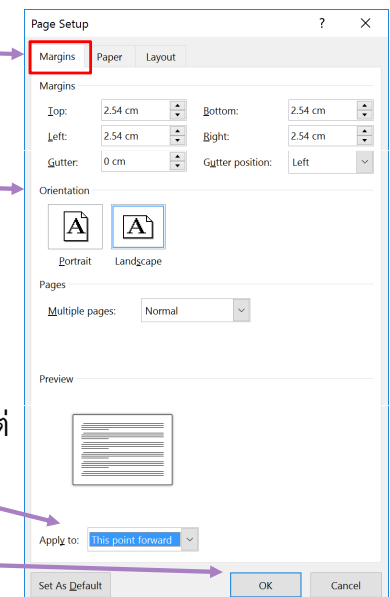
Page Setup ? ×

Margins Paper Layout

Margins

Top: 2.54 cm Bottom: 2.54 cm

Left: 2.54 cm Right: 2.54 cm

Gutter: 0 cm Gutter position: Left

Orientation

A A

Portrait Landscape

Pages

Multiple pages: Normal

Preview

ด่

Apply to: This point forward

Set As Default OK Cancel